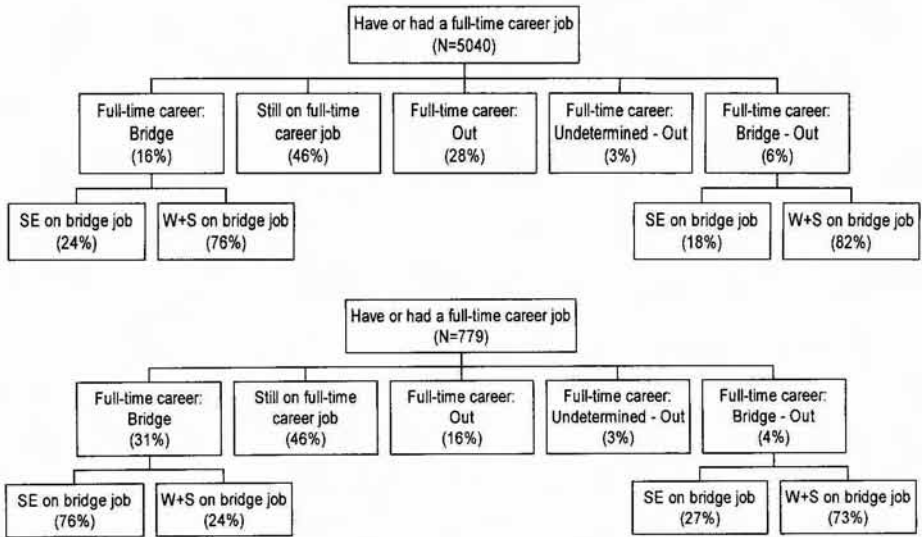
Have or had a full-time career job
(N=5040)

Full-time career:
Bridge
(16%)

Still on full-time
career job
(46%)

Full-time career:
Out
(28%)

Full-time career:
Undetermined - Out
(3%)

Full-time career:
Bridge - Out
(6%)

SE on bridge job
(24%)

W+S on bridge job
(76%)

SE on bridge job
(18%)

W+S on bridge job
(82%)

Have or had a full-time career job
(N=779)

Full-time career:
Bridge
(31%)

Still on full-time
career job
(46%)

Full-time career:
Out
(16%)

Full-time career:
Undetermined - Out
(3%)

Full-time career:
Bridge - Out
(4%)

SE on bridge job
(76%)

W+S on bridge job
(24%)

SE on bridge job
(27%)

W+S on bridge job
(73%)